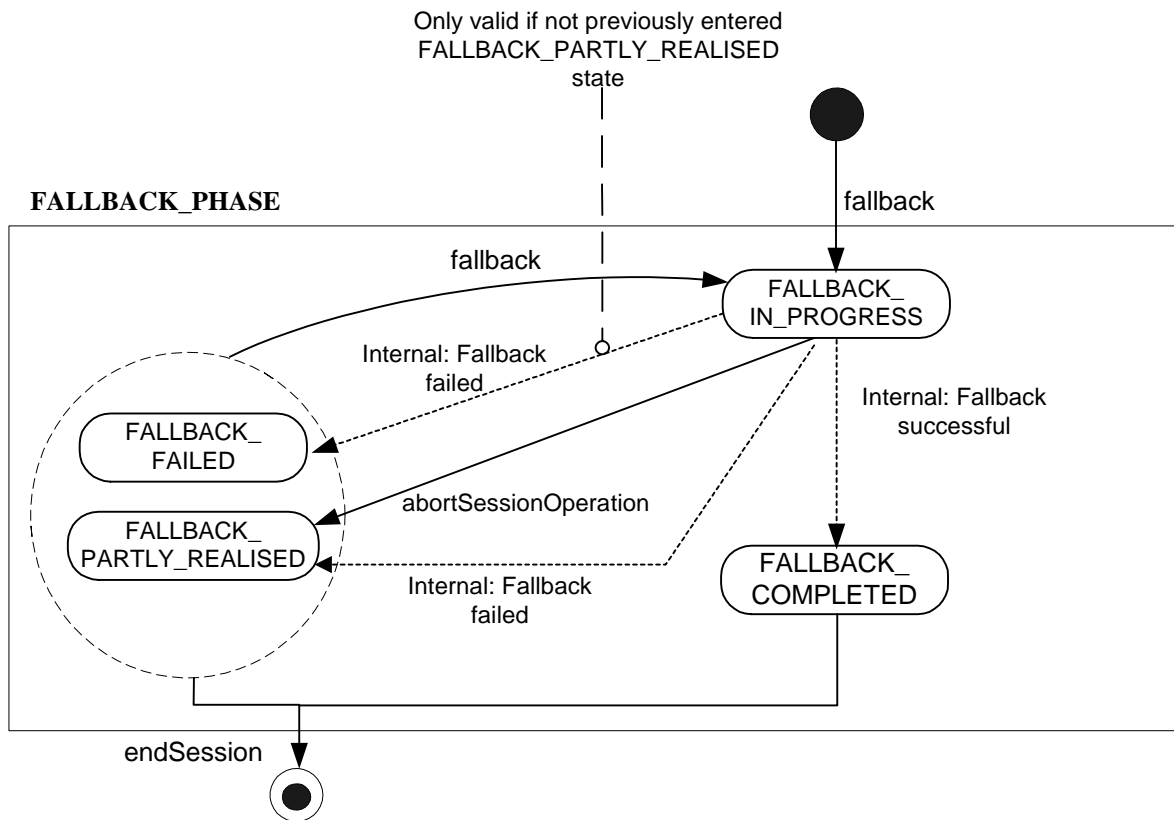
Only valid if not previously entered FALLBACK_PARTLY_REALISED state

FALLBACK_PHASE

fallback

fallback

FALLBACK_ IN_PROGRESS

Internal: Fallback failed

FALLBACK_ FAILED

Internal: Fallback successful

abortSessionOperation

FALLBACK_ PARTLY_REALISED

Internal: Fallback failed

FALLBACK_ COMPLETED

endSession